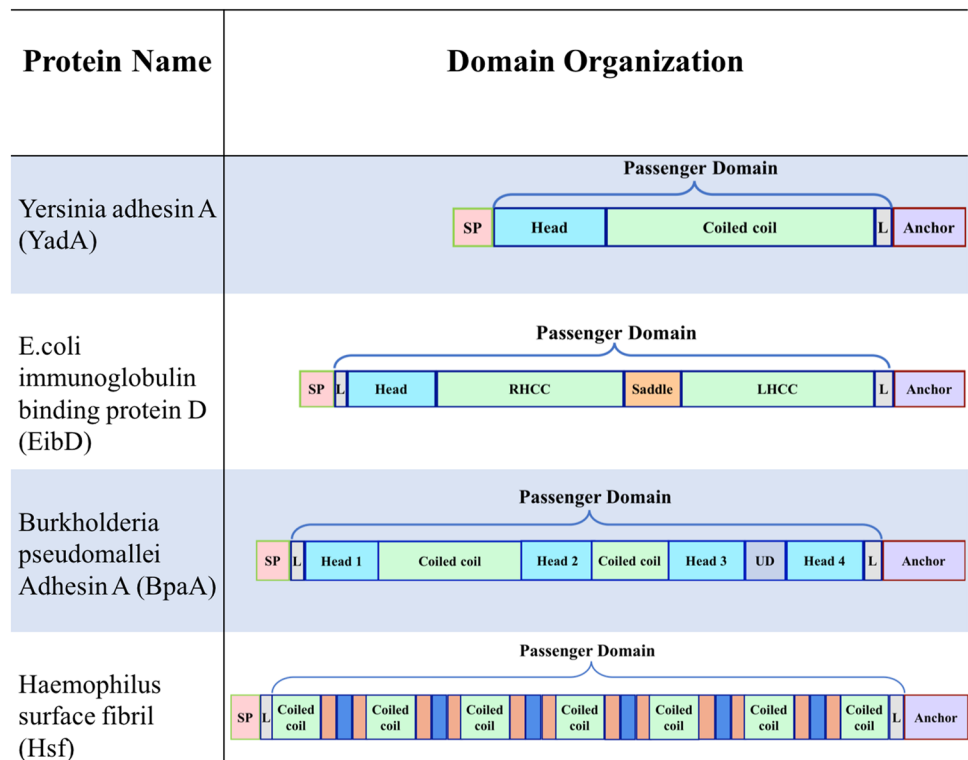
| Protein Name | Domain Organization |
|---|---|
| Yersinia adhesin A (YadA) | Passenger Domain; SP, Head, Coiled coil, L, Anchor |
| E.coli immunoglobulin binding protein D (EibD) | Passenger Domain; SP, L, Head, RHCC, Saddle, LHCC, L, Anchor |
| Burkholderia pseudomallei Adhesin A (BpaA) | Passenger Domain; SP, L, Head 1, Coiled coil, Head 2, Coiled coil, Head 3, UD, Head 4, L, Anchor |
| Haemophilus surface fibril (Hsf) | Passenger Domain; SP, L, Coiled coil, Coiled coil, Coiled coil, Coiled coil, Coiled coil, Coiled coil, Coiled coil, L, Anchor |